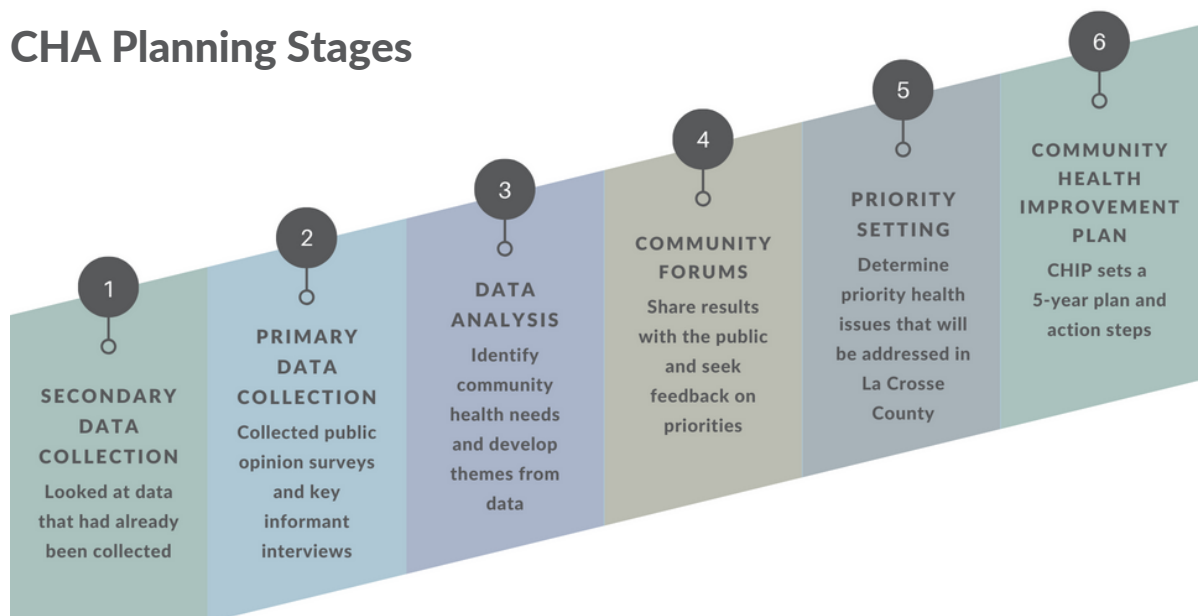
CHA Planning Stages

1

SECONDARY DATA COLLECTION

Looked at data that had already been collected

2

PRIMARY DATA COLLECTION

Collected public opinion surveys and key informant interviews

3

DATA ANALYSIS

Identify community health needs and develop themes from data

4

COMMUNITY FORUMS

Share results with the public and seek feedback on priorities

5

PRIORITY SETTING

Determine priority health issues that will be addressed in La Crosse County

6

COMMUNITY HEALTH IMPROVEMENT PLAN

CHIP sets a 5-year plan and action steps